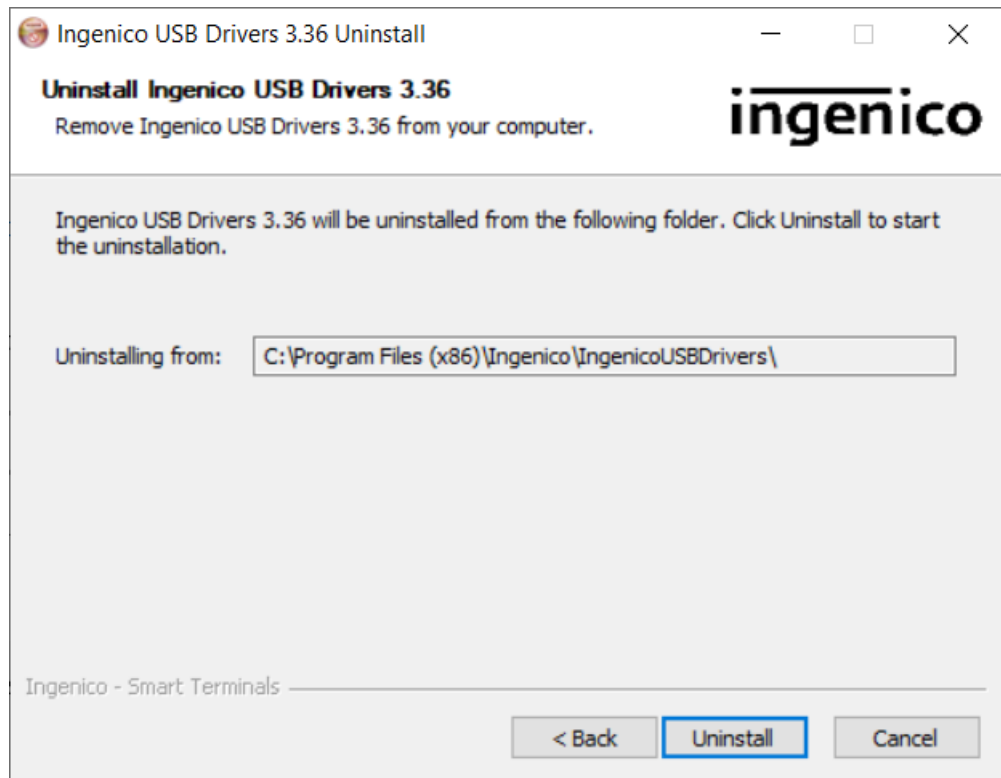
Ingenico USB Drivers 3.36 Uninstall

Uninstall Ingenico USB Drivers 3.36
Remove Ingenico USB Drivers 3.36 from your computer.

ingenico

Ingenico USB Drivers 3.36 will be uninstalled from the following folder. Click Uninstall to start the uninstallation.

Uninstalling from: C:\Program Files (x86)\Ingenico\IngenicoUSBDrivers\

Ingenico - Smart Terminals

< Back
Uninstall
Cancel